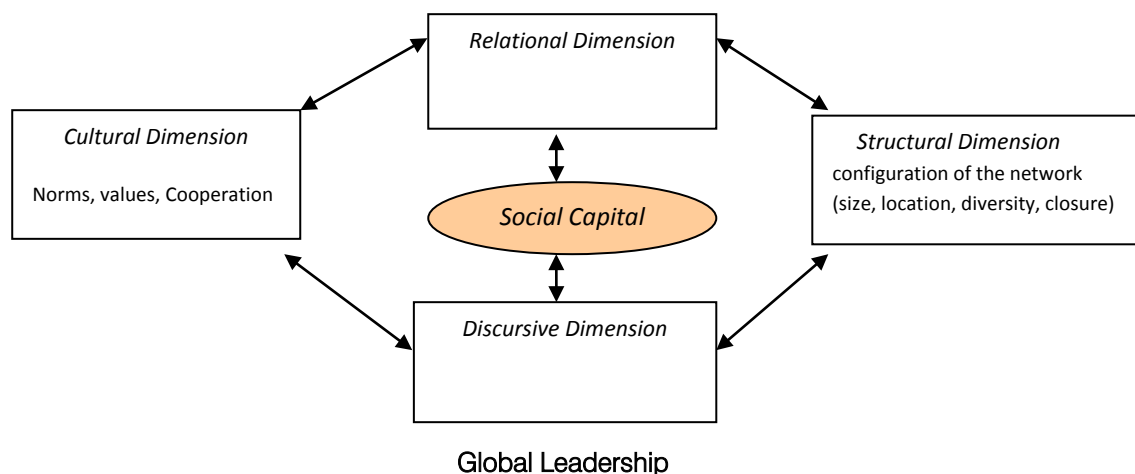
Relational Dimension

Cultural Dimension

Norms, values, Cooperation

Social Capital

Structural Dimension
configuration of the network
(size, location, diversity, closure)

Discursive Dimension

Global Leadership